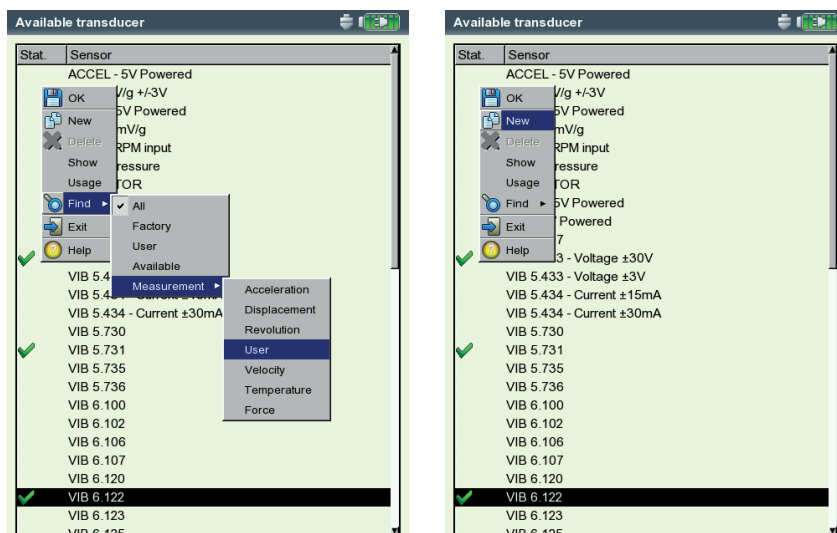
Available transducer

| Stat. | Sensor |
|---|---|
| | ACCEL - 5V Powered |
| | V/g +/-3V |
| | 5V Powered |
| | mV/g |
| | RPM input |
| | ressure |
| | TOR |

OK
New
Delete
Show
Usage
Find ►
Exit
Help

✔ All
Factory
User
Available
Measurement ►

Acceleration
Displacement
Revolution
User
Velocity
Temperature
Force

VIB 5.4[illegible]
VIB 5.43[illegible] - Current ±15mA
VIB 5.434 - Current ±30mA
VIB 5.730
VIB 5.731
VIB 5.735
VIB 5.736
VIB 6.100
VIB 6.102
VIB 6.106
VIB 6.107
VIB 6.120
VIB 6.122
VIB 6.123
VIB 6.125

Available transducer

| Stat. | Sensor |
|---|---|
| | ACCEL - 5V Powered |
| | V/g +/-3V |
| | 5V Powered |
| | mV/g |
| | RPM input |
| | ressure |
| | TOR |
| | 5V Powered |
| | V Powered |
| | 7 |
| | 3 - Voltage ±30V |
| | VIB 5.433 - Voltage ±3V |
| | VIB 5.434 - Current ±15mA |
| | VIB 5.434 - Current ±30mA |
| | VIB 5.730 |
| | VIB 5.731 |
| | VIB 5.735 |
| | VIB 5.736 |
| | VIB 6.100 |
| | VIB 6.102 |
| | VIB 6.106 |
| | VIB 6.107 |
| | VIB 6.120 |
| | VIB 6.122 |
| | VIB 6.123 |

OK
New
Delete
Show
Usage
Find ►
Exit
Help